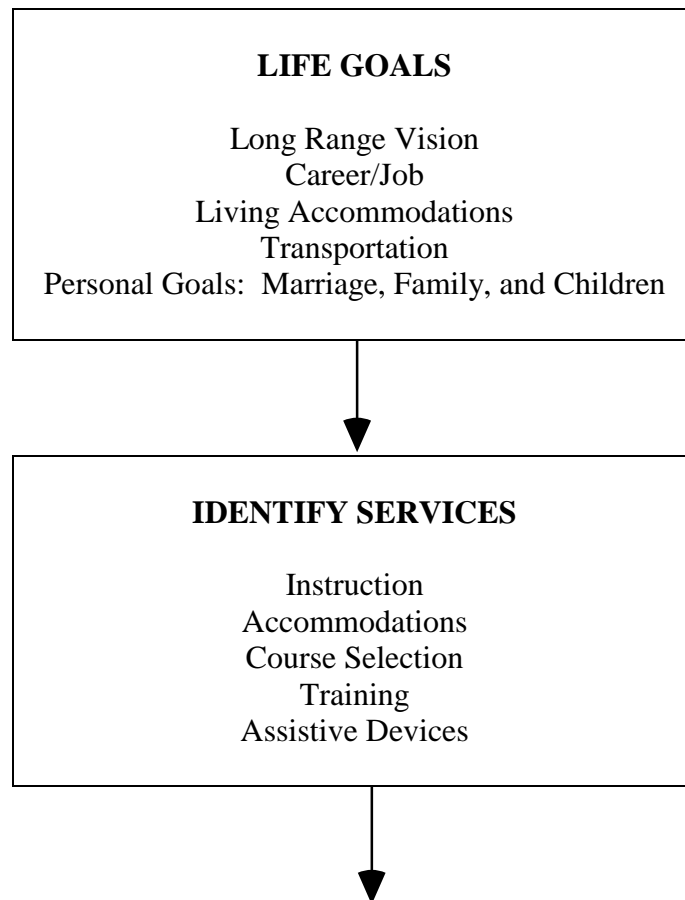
**LIFE GOALS**

Long Range Vision
Career/Job
Living Accommodations
Transportation
Personal Goals: Marriage, Family, and Children

**IDENTIFY SERVICES**

Instruction
Accommodations
Course Selection
Training
Assistive Devices